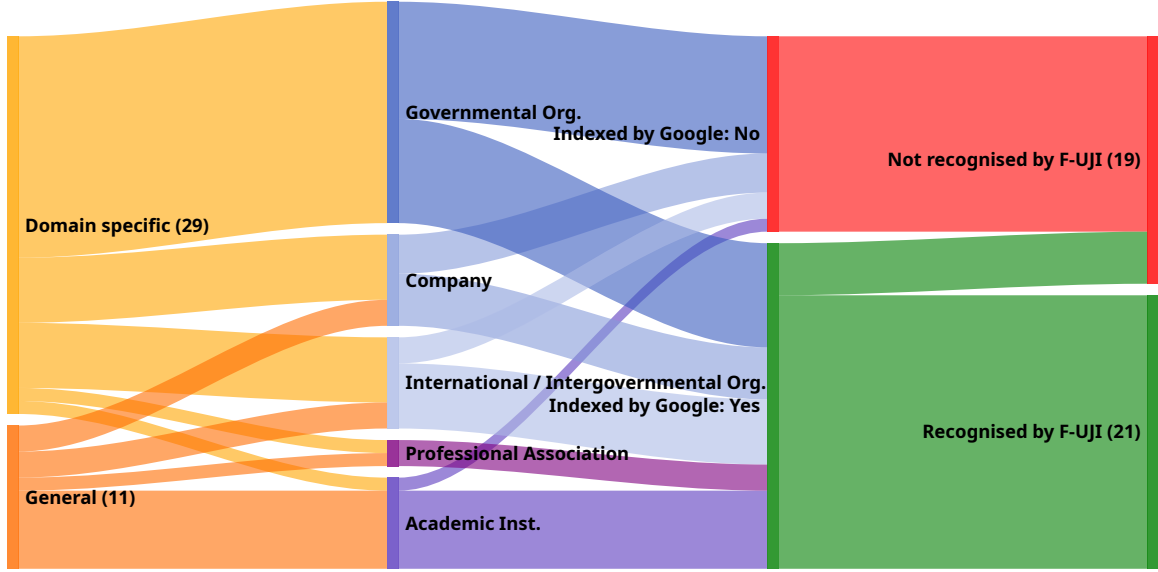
Domain specific (29)

General (11)

Governmental Org.

Company

International / Intergovernmental Org.

Professional Association

Academic Inst.

Indexed by Google: No

Indexed by Google: Yes

Not recognised by F-UJI (19)

Recognised by F-UJI (21)